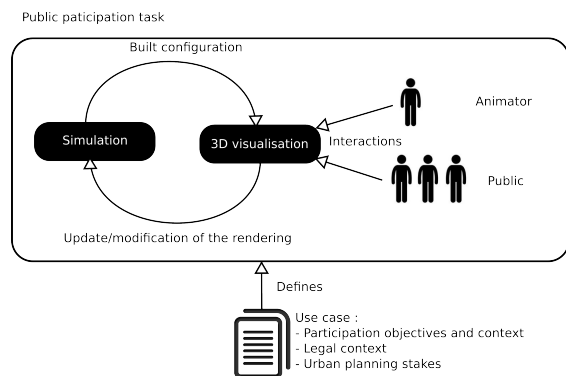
Public paticipation task

Built configuration

Simulation

3D visualisation

Animator

Interactions

Public

Update/modification of the rendering

Defines

Use case :
- Participation objectives and context
- Legal context
- Urban planning stakes